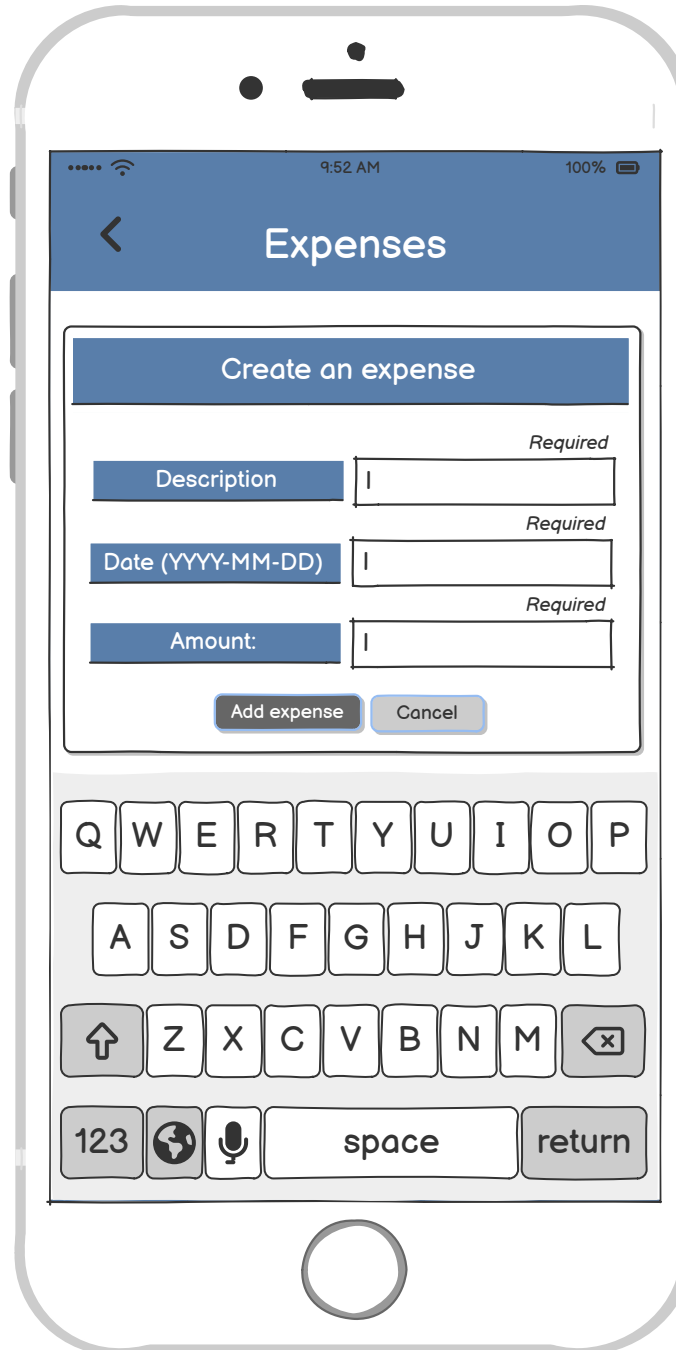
9:52 AM 100%

<

Expenses

Create an expense

Required

Description

Required

Date (YYYY-MM-DD)

Required

Amount:

Add expense

Cancel

Q W E R T Y U I O P

A S D F G H J K L

Z X C V B N M

123

space

return